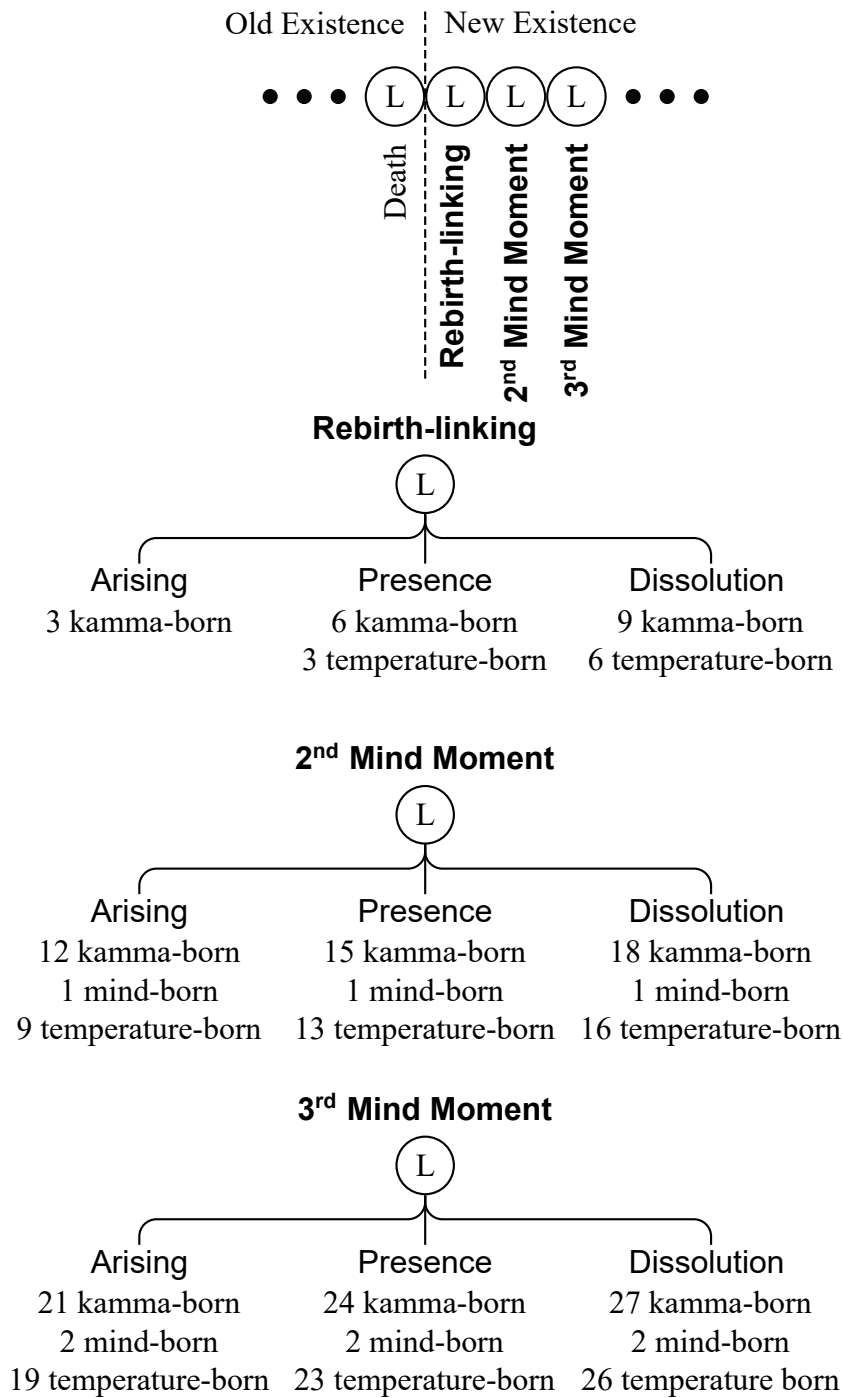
Old Existence New Existence

• • • L L L L • • •

Death

Rebirth-linking

2$^{nd}$ Mind Moment

3$^{rd}$ Mind Moment

Rebirth-linking

L

Arising
3 kamma-born

Presence
6 kamma-born
3 temperature-born

Dissolution
9 kamma-born
6 temperature-born

2$^{nd}$ Mind Moment

L

Arising
12 kamma-born
1 mind-born
9 temperature-born

Presence
15 kamma-born
1 mind-born
13 temperature-born

Dissolution
18 kamma-born
1 mind-born
16 temperature-born

3$^{rd}$ Mind Moment

L

Arising
21 kamma-born
2 mind-born
19 temperature-born

Presence
24 kamma-born
2 mind-born
23 temperature-born

Dissolution
27 kamma-born
2 mind-born
26 temperature born